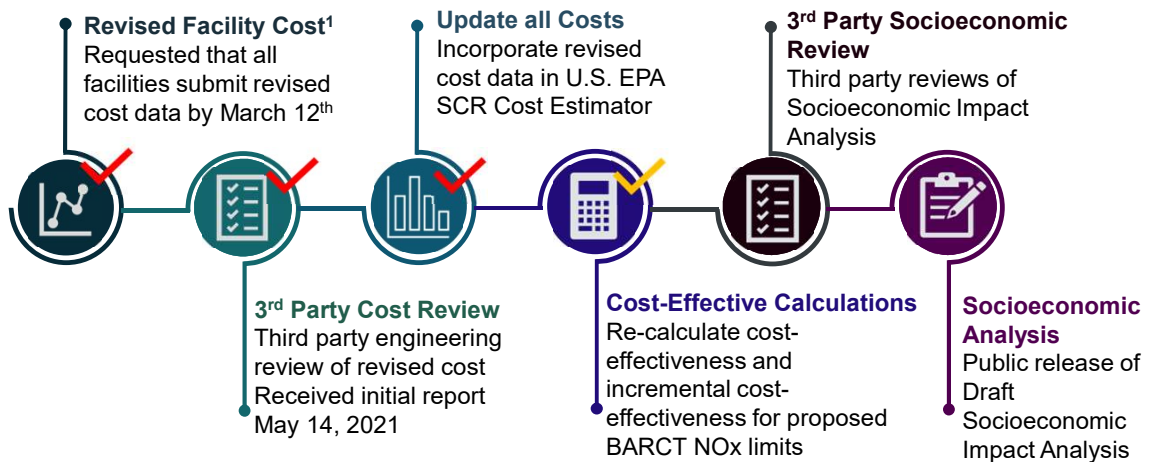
Revised Facility Cost$^1$
Requested that all facilities submit revised cost data by March 12$^{th}$

Update all Costs
Incorporate revised cost data in U.S. EPA SCR Cost Estimator

3$^{rd}$ Party Socioeconomic Review
Third party reviews of Socioeconomic Impact Analysis

3$^{rd}$ Party Cost Review
Third party engineering review of revised cost
Received initial report May 14, 2021

Cost-Effective Calculations
Re-calculate cost-effectiveness and incremental cost-effectiveness for proposed BARCT NOx limits

Socioeconomic Analysis
Public release of Draft Socioeconomic Impact Analysis